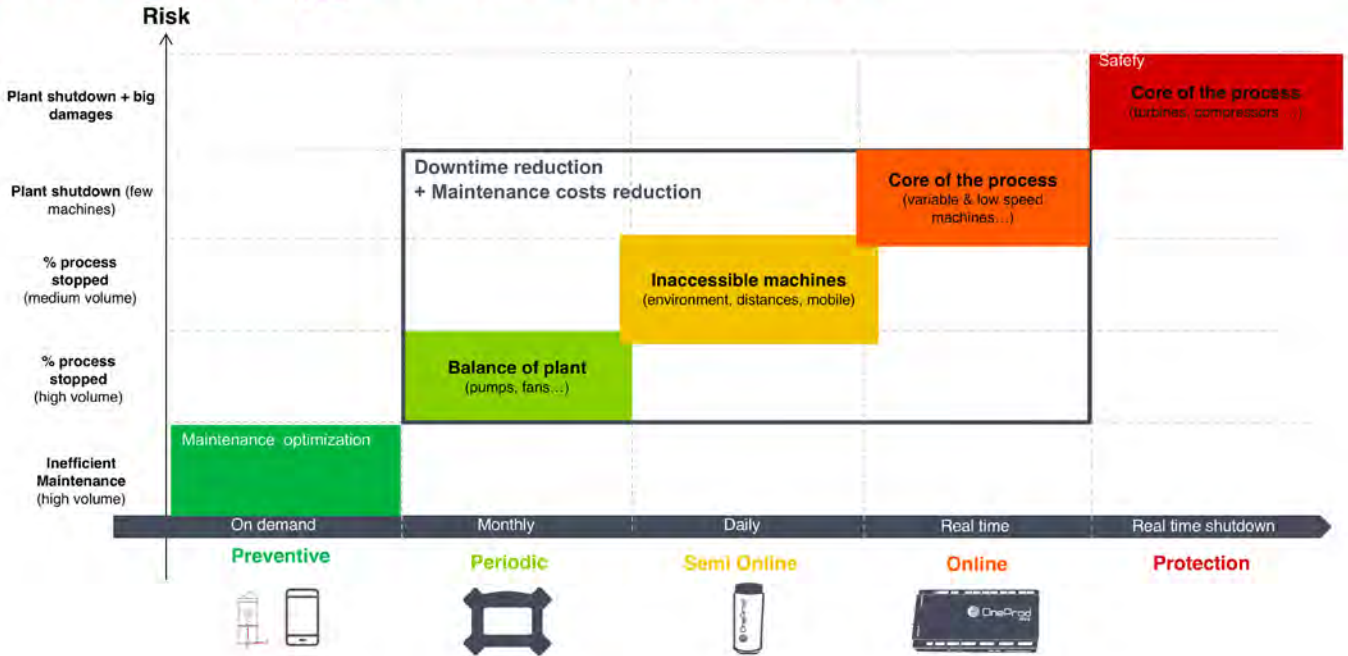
Risk

Plant shutdown + big damages

Plant shutdown (few machines)

% process stopped (medium volume)

% process stopped (high volume)

Inefficient Maintenance (high volume)

Safety

Core of the process
(turbines, compressors…)

Downtime reduction
+ Maintenance costs reduction

Core of the process
(variable & low speed machines…)

Inaccessible machines
(environment, distances, mobile)

Balance of plant
(pumps, fans…)

Maintenance optimization

On demand | Monthly | Daily | Real time | Real time shutdown

Preventive | Periodic | Semi Online | Online | Protection

OneProd